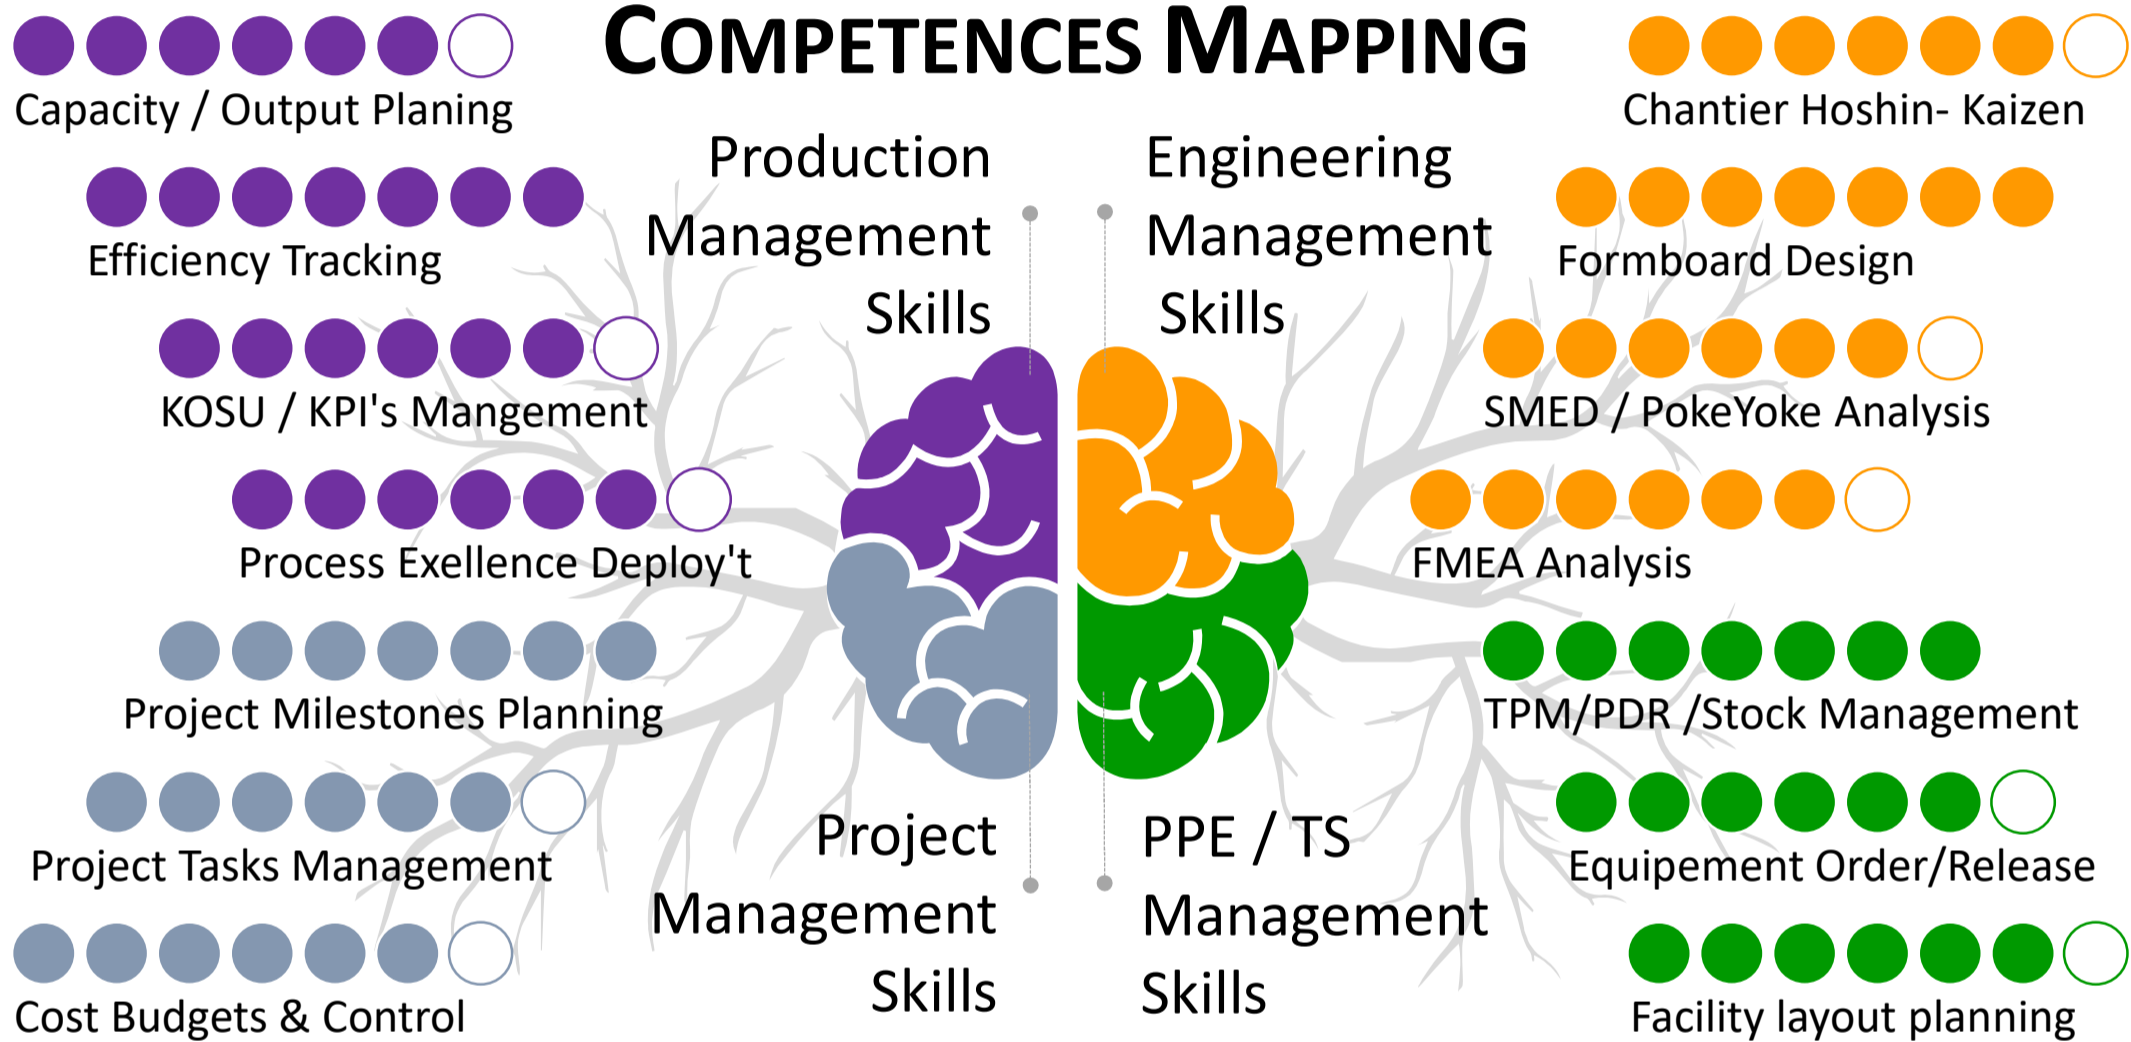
COMPETENCES MAPPING

Capacity / Output Planing

Efficiency Tracking

KOSU / KPI's Mangement

Process Exellence Deploy't

Project Milestones Planning

Project Tasks Management

Cost Budgets & Control

Production Management Skills

Engineering Management Skills

Project Management Skills

PPE / TS Management Skills

Chantier Hoshin- Kaizen

Formboard Design

SMED / PokeYoke Analysis

FMEA Analysis

TPM/PDR /Stock Management

Equipement Order/Release

Facility layout planning